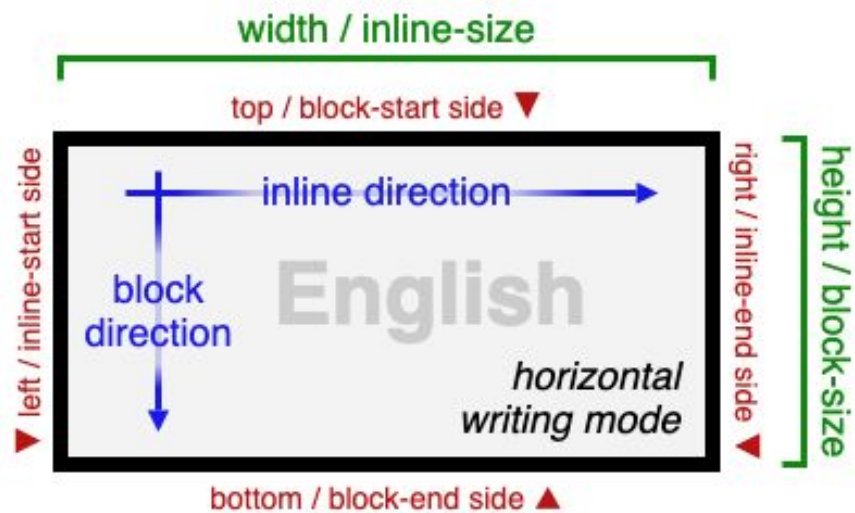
width / inline-size

top / block-start side ▼

left / inline-start side ▼

inline direction

block direction

English

horizontal writing mode

right / inline-end side ▲

height / block-size

bottom / block-end side ▲